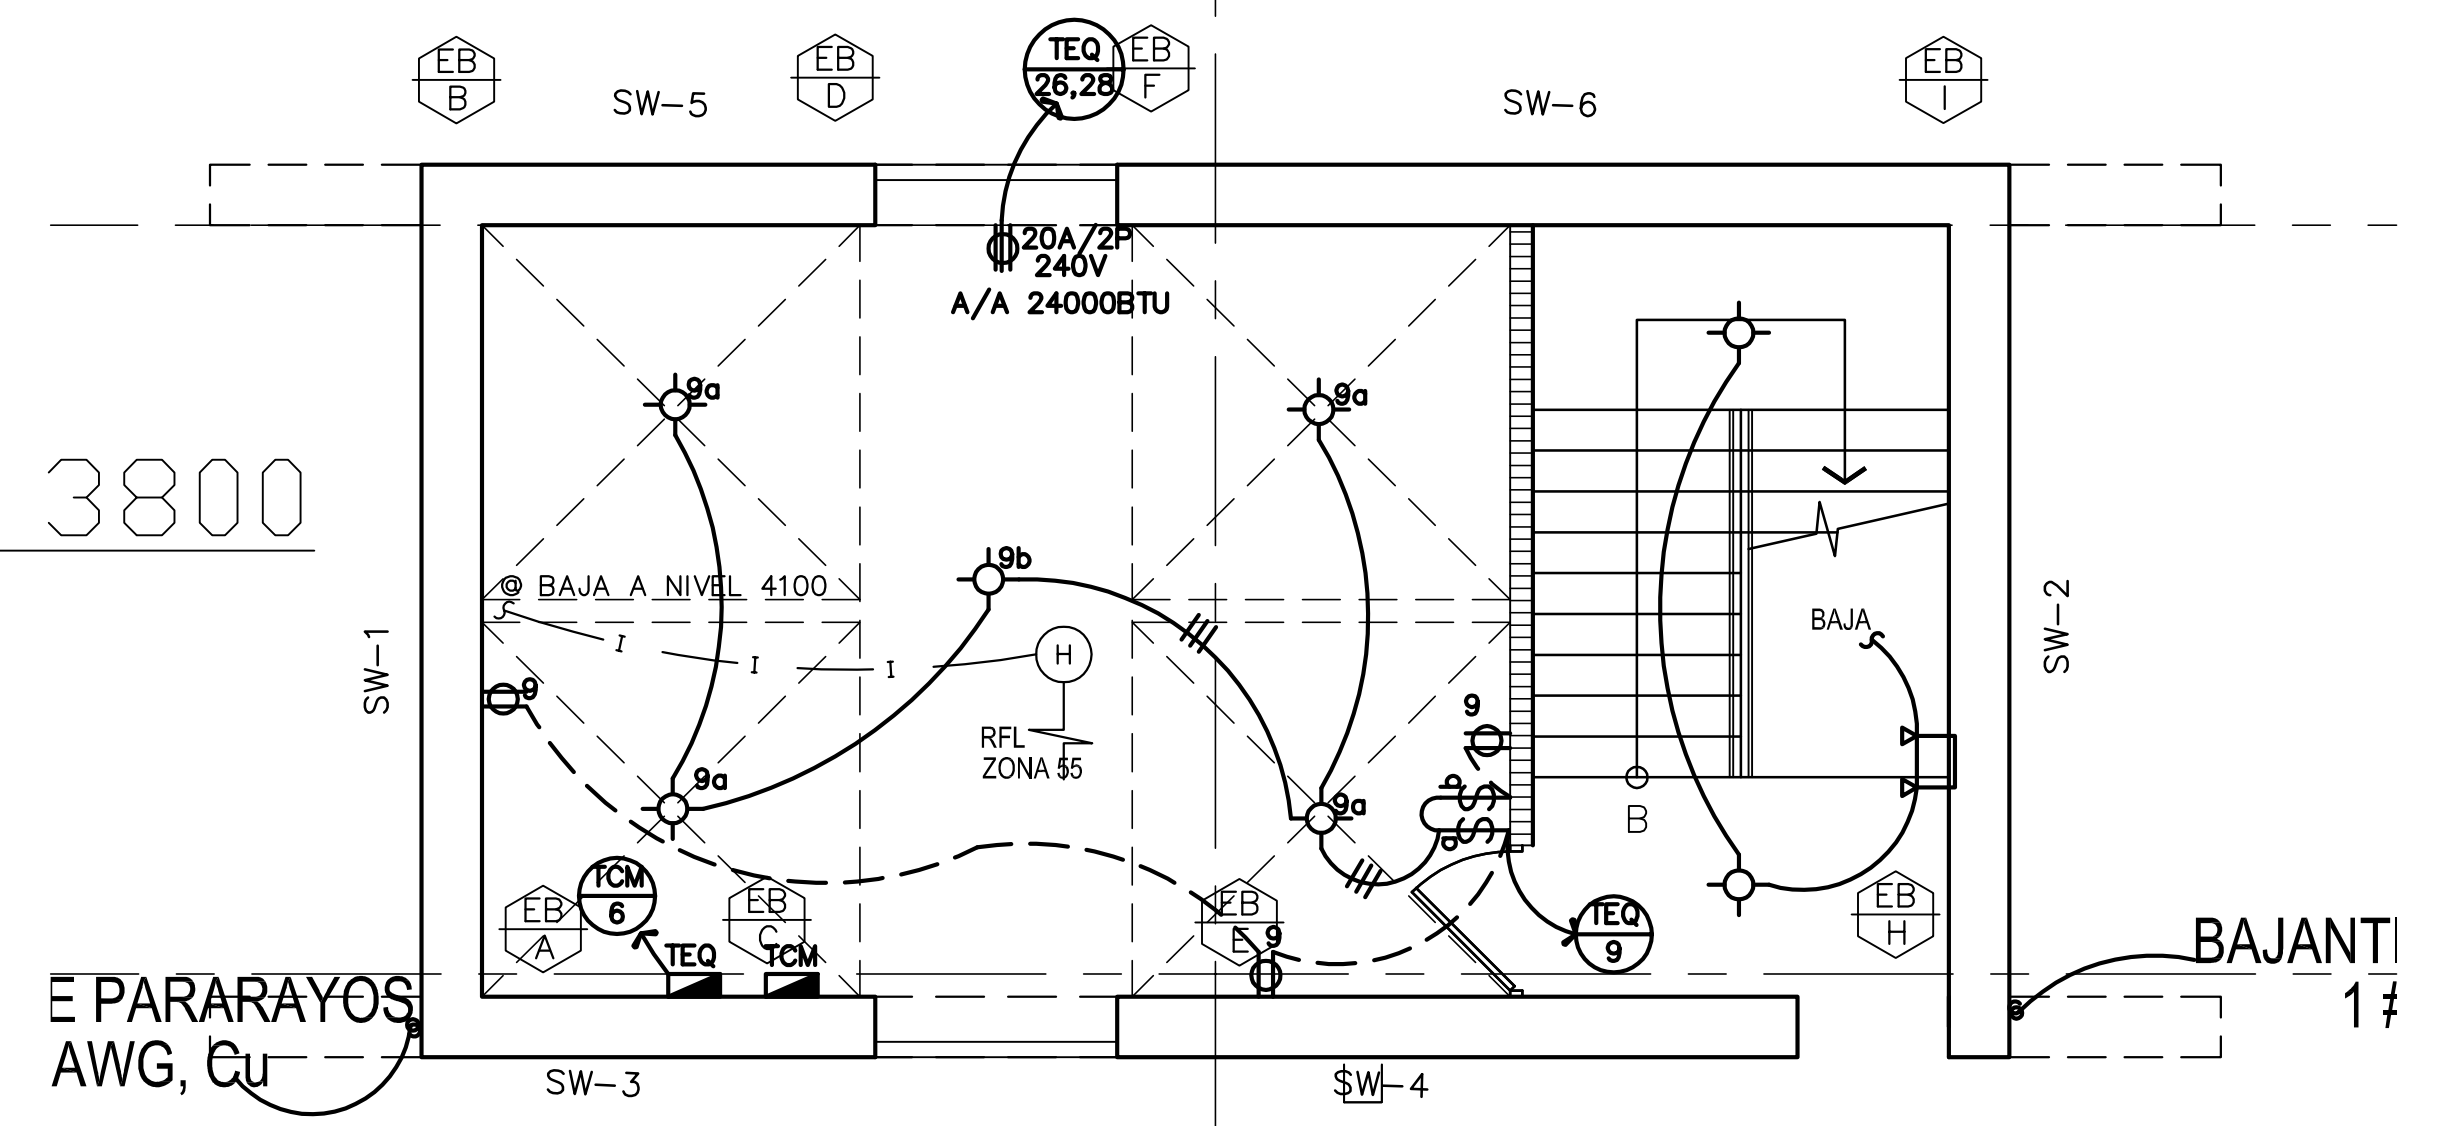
EB
B

SW-5

EB
D

TEQ
26,28

EB
F

SW-6

EB
I

20A/2P
240V
A/A 24000BTU

3800

9a

9a

9b

@ BAJA A NIVEL 4100

I I I

H

RFL
ZONA 55

SW-1

9

9a

9a

9

BAJA

SW-2

B

TCM
6

EB
A

EB
C

TEQ

TCM

EB
E

9

TEQ
9

EB
H

BAJANT
1#

E PARARAYOS
AWG, Cu

SW-3

SW-4